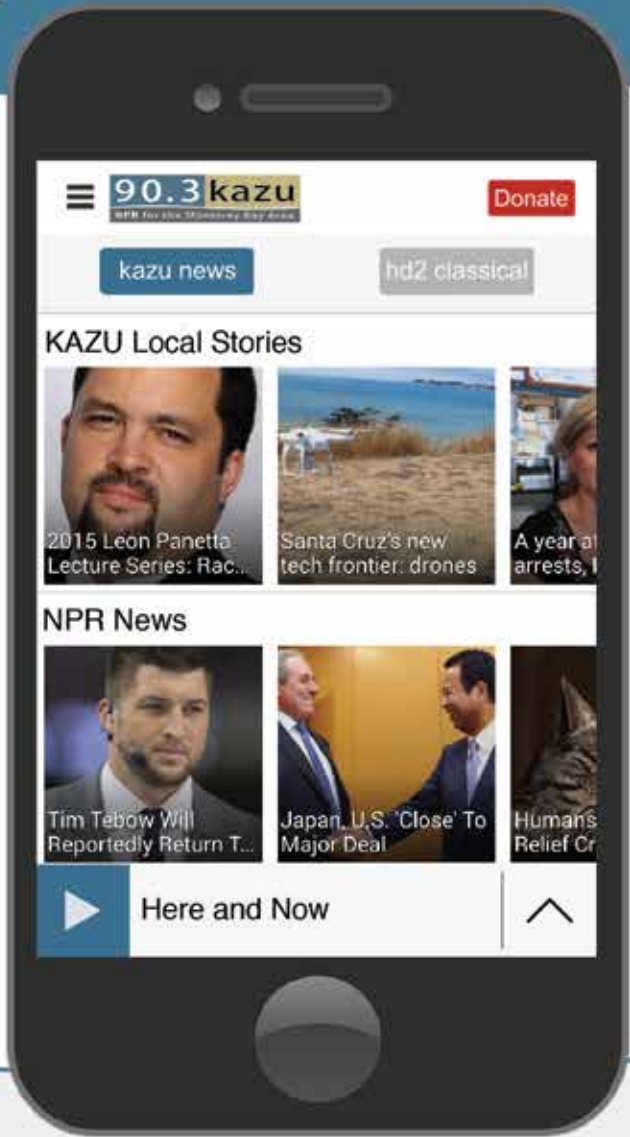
90.3 kazu
NPR for the Monterey Bay Area

Donate

kazu news

hd2 classical

KAZU Local Stories

2015 Leon Panetta Lecture Series: Rac...

Santa Cruz's new tech frontier: drones

A year a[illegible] arrests, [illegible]

NPR News

Tim Tebow Will Reportedly Return T...

Japan, U.S. 'Close' To Major Deal

Humans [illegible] Relief Cr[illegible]

Here and Now